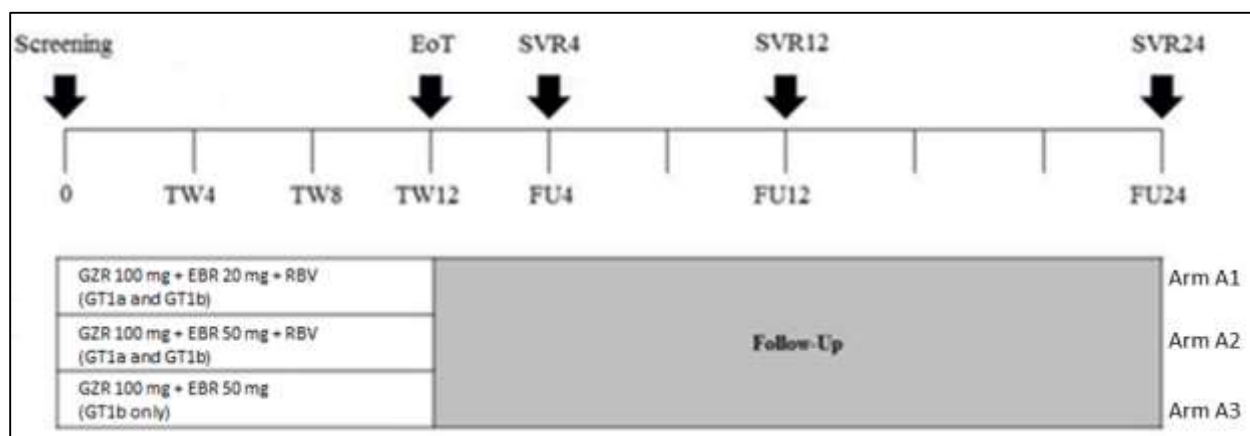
Screening
EoT
SVR4
SVR12
SVR24

0
TW4
TW8
TW12
FU4
FU12
FU24

GZR 100 mg + EBR 20 mg + RBV (GT1a and GT1b)
Arm A1

GZR 100 mg + EBR 50 mg + RBV (GT1a and GT1b)
Follow-Up
Arm A2

GZR 100 mg + EBR 50 mg (GT1b only)
Arm A3